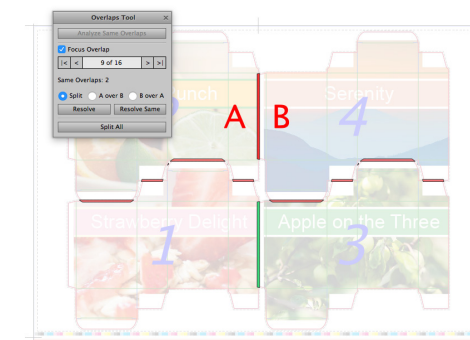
Overlaps Tool

Analyze Same Overlaps

Focus Overlap

|< < 9 of 16 > >|

Same Overlaps: 2

Split A over B B over A

Resolve Resolve Same

Split All

unch

A

B

Serenity

4

Strawberry Delight

1

Apple on the Three

3